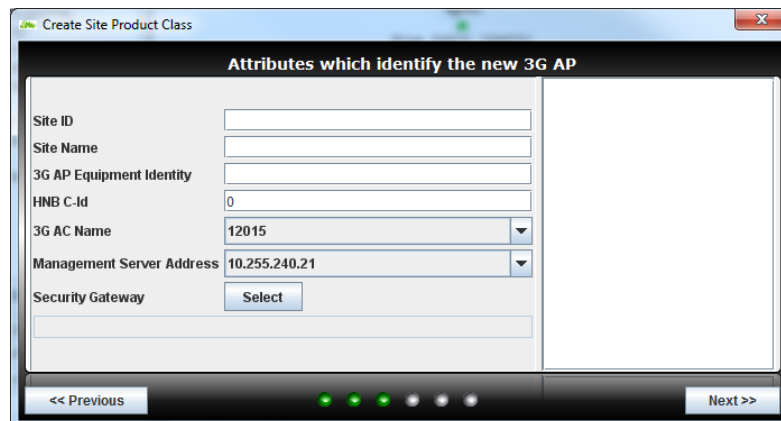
Create Site Product Class

Attributes which identify the new 3G AP

Site ID
Site Name
3G AP Equipment Identity
HNB C-Id
0
3G AC Name
12015
Management Server Address
10.255.240.21
Security Gateway
Select

<< Previous
Next >>